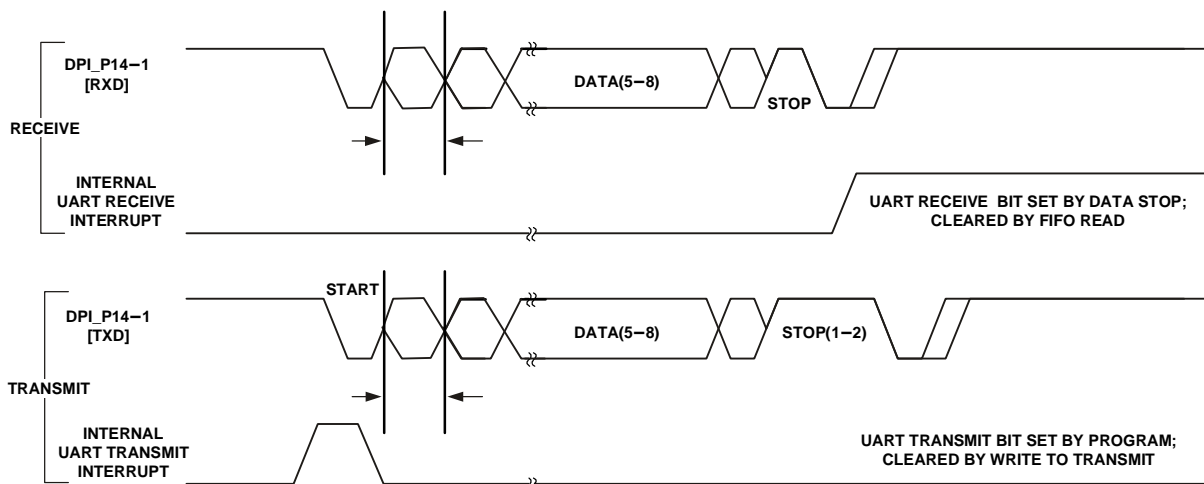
DPI_P14–1
[RXD]

DATA(5–8)

STOP

RECEIVE

INTERNAL
UART RECEIVE
INTERRUPT

UART RECEIVE BIT SET BY DATA STOP;
CLEARED BY FIFO READ

START

DPI_P14–1
[TXD]

DATA(5–8)

STOP(1–2)

TRANSMIT

INTERNAL
UART TRANSMIT
INTERRUPT

UART TRANSMIT BIT SET BY PROGRAM;
CLEARED BY WRITE TO TRANSMIT